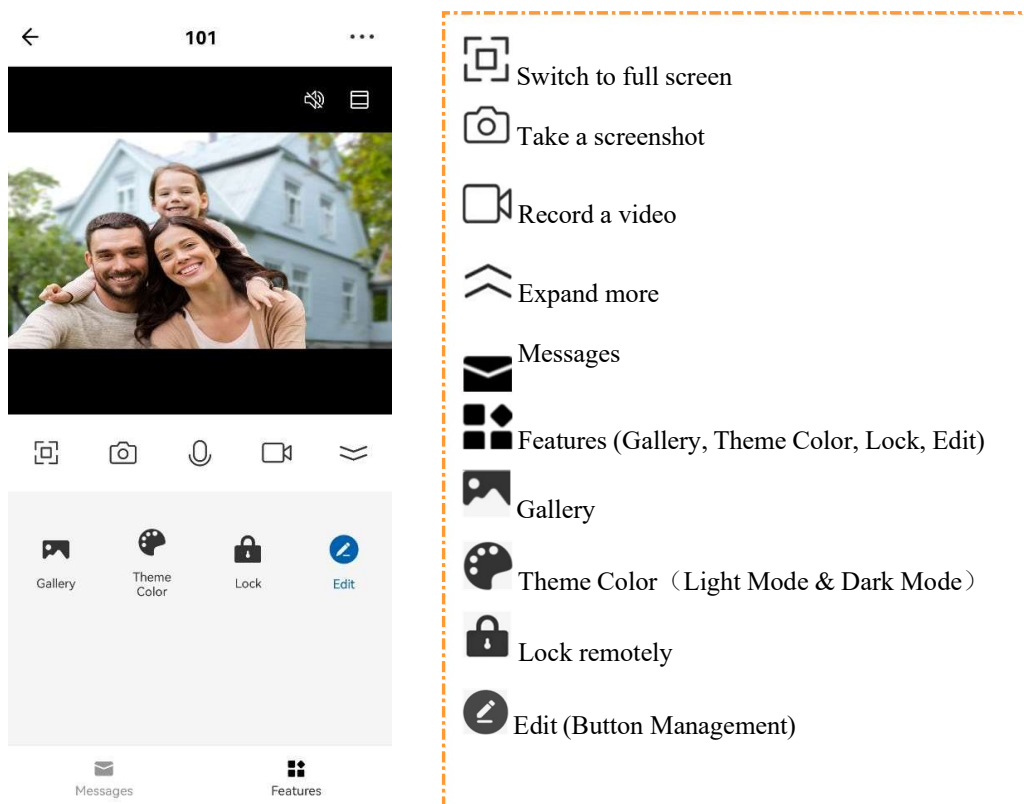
101

Gallery

Theme Color

Lock

Edit

Messages

Features

Switch to full screen

Take a screenshot

Record a video

Expand more

Messages

Features (Gallery, Theme Color, Lock, Edit)

Gallery

Theme Color（Light Mode & Dark Mode）

Lock remotely

Edit (Button Management)